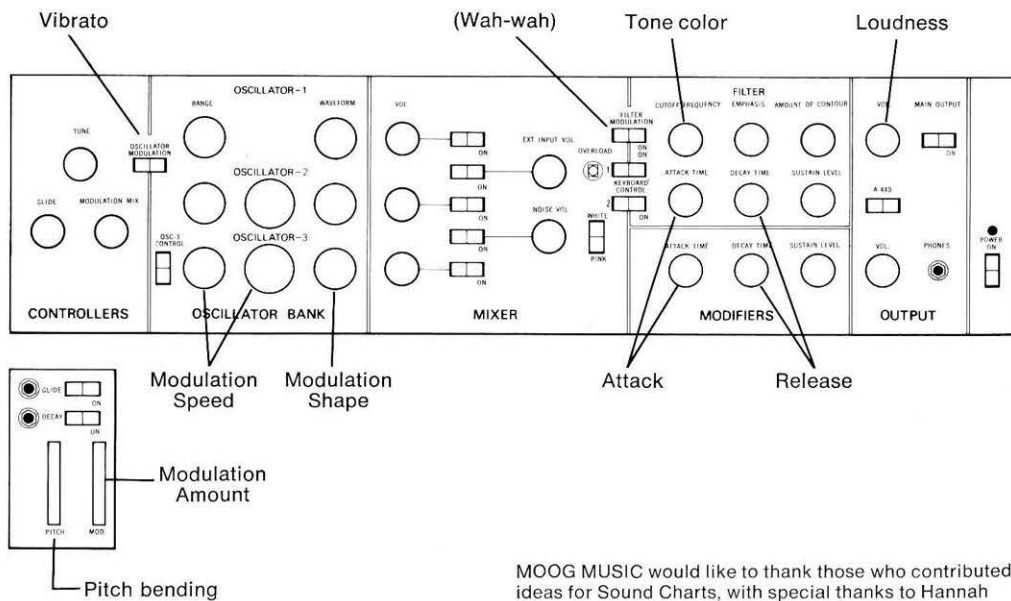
Vibrato

(Wah-wah)

Tone color

Loudness

TUNE

OSCILLATOR MODULATION

GLIDE

MODULATION MIX

CONTROLLERS

OSCILLATOR-1

RANGE

WAVEFORM

OSCILLATOR-2

OSC-3 CONTROL

OSCILLATOR-3

OSCILLATOR BANK

VOL

ON

ON

ON

ON

ON

EXT INPUT VOL

NOISE VOL

WHITE

PINK

MIXER

FILTER MODULATION

ON

OVERLOAD

1

KEYBOARD CONTROL

2

ON

FILTER

CUTOFF FREQUENCY

EMPHASIS

AMOUNT OF CONTOUR

ATTACK TIME

DECAY TIME

SUSTAIN LEVEL

ATTACK TIME

DECAY TIME

SUSTAIN LEVEL

MODIFIERS

VOL

MAIN OUTPUT

ON

A 440

VOL.

PHONES

POWER ON

OUTPUT

GLIDE

ON

DECAY

ON

PITCH

MOD.

Modulation Speed

Modulation Shape

Attack

Release

Modulation Amount

Pitch bending

MOOG MUSIC would like to thank those who contributed ideas for Sound Charts, with special thanks to Hannah